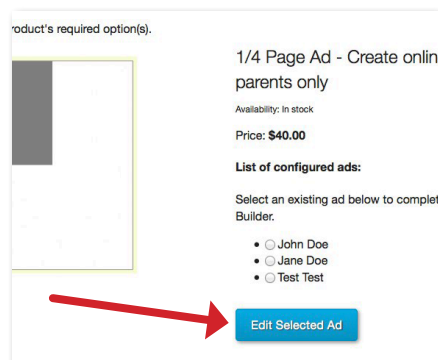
roduct's required option(s).

1/4 Page Ad - Create onlin parents only

Availability: In stock

Price: **$40.00**

**List of configured ads:**

Select an existing ad below to complet Builder.

- John Doe
- Jane Doe
- Test Test

Edit Selected Ad